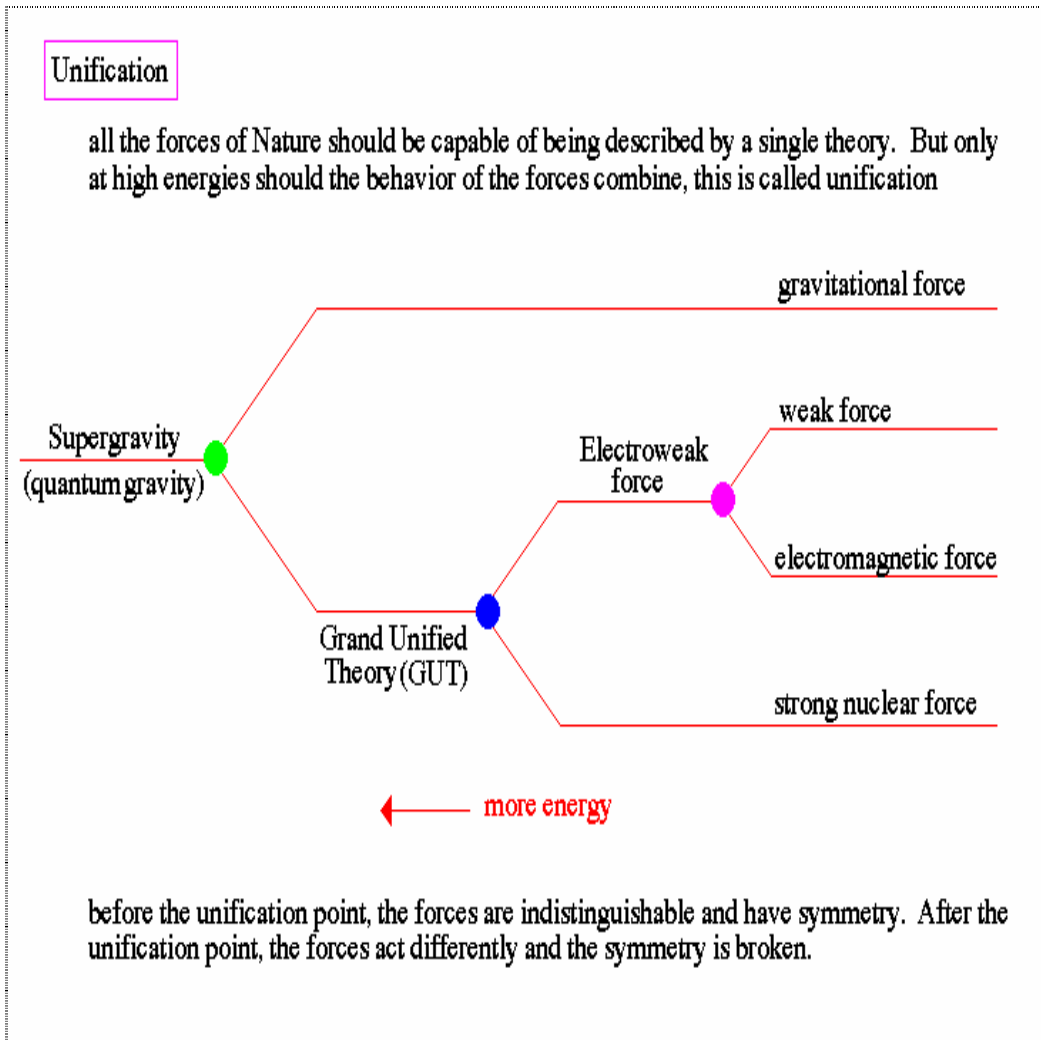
Unification

all the forces of Nature should be capable of being described by a single theory. But only at high energies should the behavior of the forces combine, this is called unification

gravitational force

Supergravity
(quantum gravity)

Electroweak
force

weak force

electromagnetic force

Grand Unified
Theory (GUT)

strong nuclear force

more energy

before the unification point, the forces are indistinguishable and have symmetry. After the unification point, the forces act differently and the symmetry is broken.